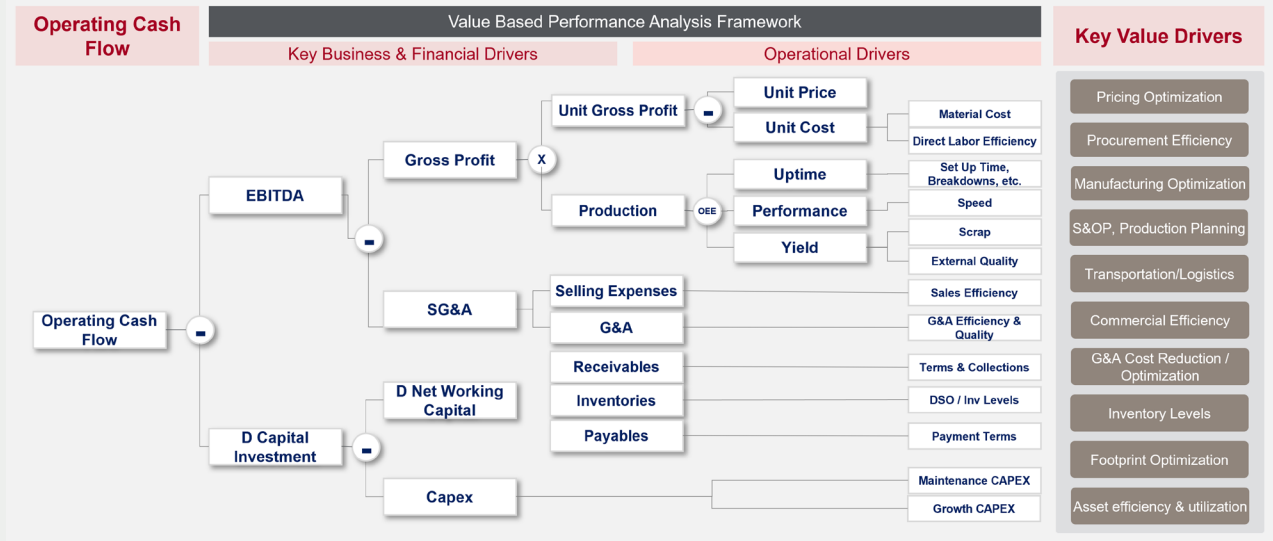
Operating Cash Flow

Value Based Performance Analysis Framework

Key Business & Financial Drivers

Operational Drivers

Key Value Drivers

Operating Cash Flow

-

EBITDA

-

Gross Profit

X

Unit Gross Profit

-

Unit Price

Unit Cost

Material Cost

Direct Labor Efficiency

Production

OEE

Uptime

Set Up Time, Breakdowns, etc.

Performance

Speed

Yield

Scrap

External Quality

SG&A

Selling Expenses

Sales Efficiency

G&A

G&A Efficiency & Quality

D Capital Investment

-

D Net Working Capital

Receivables

Terms & Collections

Inventories

DSO / Inv Levels

Payables

Payment Terms

Capex

Maintenance CAPEX

Growth CAPEX

Pricing Optimization

Procurement Efficiency

Manufacturing Optimization

S&OP, Production Planning

Transportation/Logistics

Commercial Efficiency

G&A Cost Reduction / Optimization

Inventory Levels

Footprint Optimization

Asset efficiency & utilization